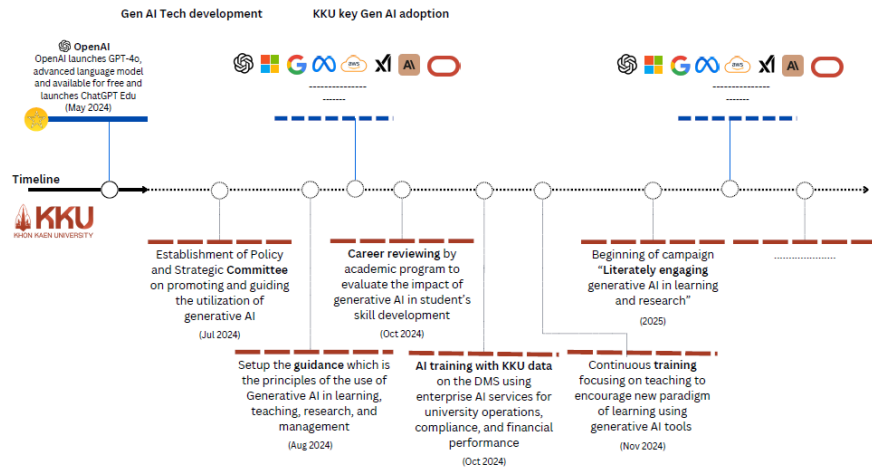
Gen AI Tech development

KKU key Gen AI adoption

OpenAI

OpenAI launches GPT-4o, advanced language model and available for free and launches ChatGPT Edu (May 2024)

Timeline

KKU
KHON KAEN UNIVERSITY

Establishment of Policy and Strategic **Committee** on promoting and guiding the utilization of generative AI

(Jul 2024)

Setup the **guidance** which is the principles of the use of Generative AI in learning, teaching, research, and management

(Aug 2024)

**Career reviewing** by academic program to evaluate the impact of generative AI in student's skill development

(Oct 2024)

**AI training with KKU data** on the DMS using enterprise AI services for university operations, compliance, and financial performance

(Oct 2024)

Continuous **training** focusing on teaching to encourage new paradigm of learning using generative AI tools

(Nov 2024)

Beginning of campaign **"Literately engaging** generative AI in learning and research"

(2025)

..................